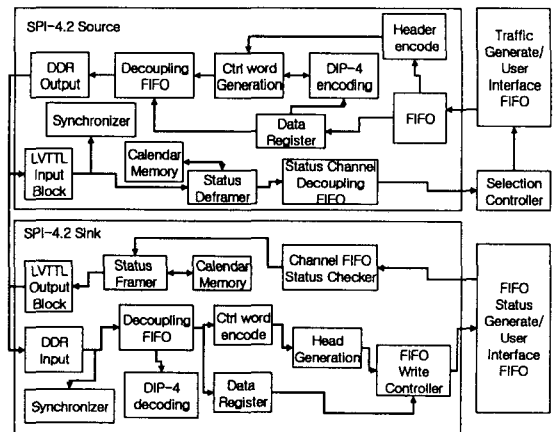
SPI-4.2 Source

Header encode

Traffic Generate/ User Interface FIFO

DDR Output

Decoupling FIFO

Ctrl word Generation

DIP-4 encoding

FIFO

Synchronizer

Data Register

LVTTL Input Block

Calendar Memory

Status Deframer

Status Channel Decoupling FIFO

Selection Controller

SPI-4.2 Sink

LVTTL Output Block

Status Framer

Calendar Memory

Channel FIFO Status Checker

FIFO Status Generate/ User Interface FIFO

DDR Input

Decoupling FIFO

Ctrl word encode

Head Generation

FIFO Write Controller

DIP-4 decoding

Data Register

Synchronizer